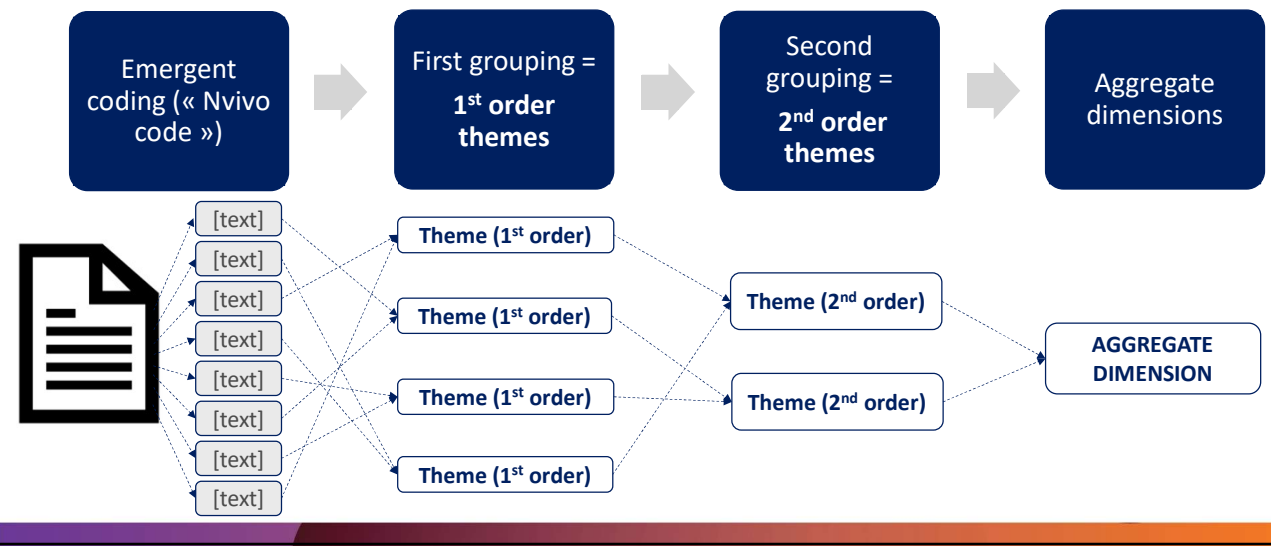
Emergent coding (« Nvivo code »)

First grouping = **1$^{st}$ order themes**

Second grouping = **2$^{nd}$ order themes**

Aggregate dimensions

[text]
[text]
[text]
[text]
[text]
[text]
[text]
[text]

Theme (1$^{st}$ order)
Theme (1$^{st}$ order)
Theme (1$^{st}$ order)
Theme (1$^{st}$ order)

Theme (2$^{nd}$ order)
Theme (2$^{nd}$ order)

AGGREGATE DIMENSION